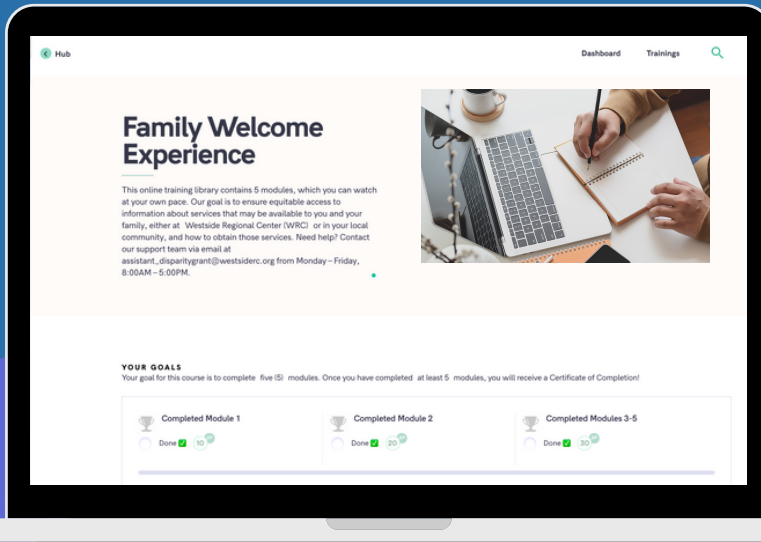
Hub

Dashboard Trainings

Family Welcome Experience

This online training library contains 5 modules, which you can watch at your own pace. Our goal is to ensure equitable access to information about services that may be available to you and your family, either at Westside Regional Center (WRC) or in your local community, and how to obtain those services. Need help? Contact our support team via email at assistant_disparitygrant@westsiderc.org from Monday – Friday, 8:00AM – 5:00PM.

YOUR GOALS

Your goal for this course is to complete five (5) modules. Once you have completed at least 5 modules, you will receive a Certificate of Completion!

Completed Module 1
Done 10

Completed Module 2
Done 20

Completed Modules 3-5
Done 30